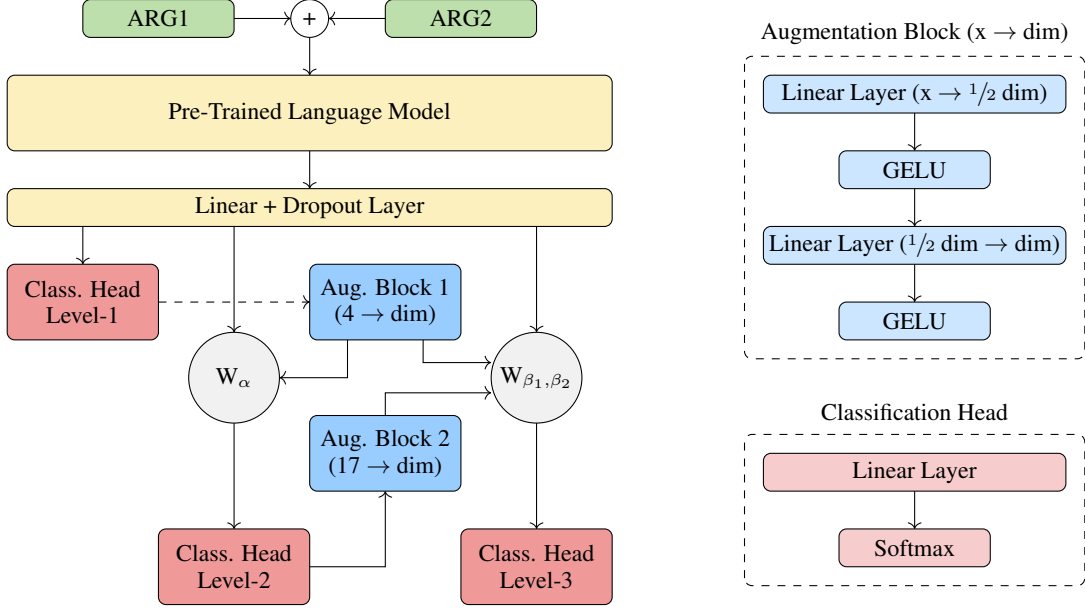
ARG1

+

ARG2

Pre-Trained Language Model

Linear + Dropout Layer

Class. Head Level-1

Aug. Block 1 (4 $\rightarrow$ dim)

W$_{\alpha}$

W$_{\beta_1,\beta_2}$

Aug. Block 2 (17 $\rightarrow$ dim)

Class. Head Level-2

Class. Head Level-3

Augmentation Block (x $\rightarrow$ dim)

Linear Layer (x $\rightarrow$ $^1/_2$ dim)

GELU

Linear Layer ($^1/_2$ dim $\rightarrow$ dim)

GELU

Classification Head

Linear Layer

Softmax